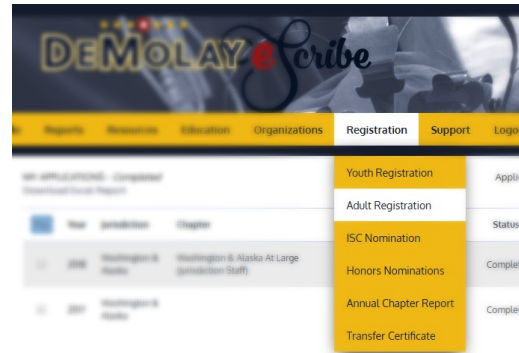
DeMOLAY eScribe

Reports Resources Education Organizations Registration Support Logo

MY APPLICATIONS - Completed
Download Excel Report

Youth Registration
Adult Registration
ISC Nomination
Honors Nominations
Annual Chapter Report
Transfer Certificate

Appli

| | Year | Jurisdiction | Chapter | Status |
|---|---|---|---|---|
| | 2018 | Washington & Alaska | Washington & Alaska At Large (Jurisdiction Staff) | Comple |
| | 2017 | Washington & Alaska | | Comple |